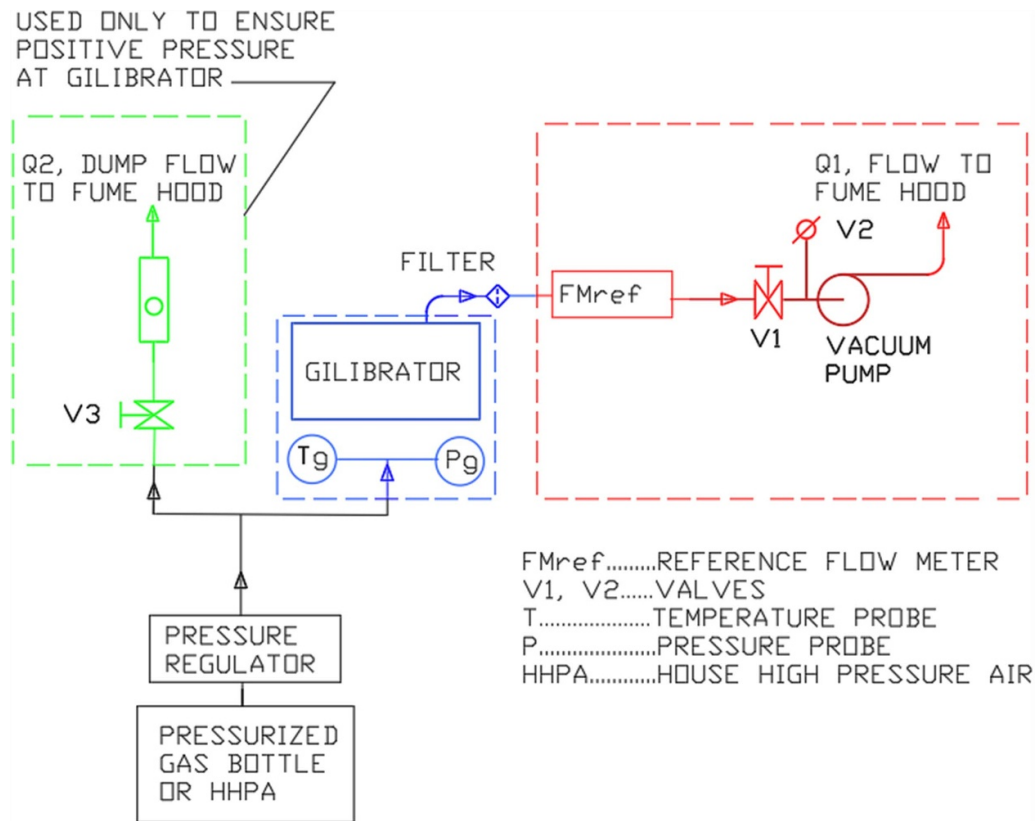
USED ONLY TO ENSURE POSITIVE PRESSURE AT GILIBRATOR

Q2, DUMP FLOW TO FUME HOOD

V3

FILTER

GILIBRATOR

Tg

Pg

FMref

V1

V2

Q1, FLOW TO FUME HOOD

VACUUM PUMP

PRESSURE REGULATOR

PRESSURIZED GAS BOTTLE OR HHPA

FMref.........REFERENCE FLOW METER
V1, V2......VALVES
T....................TEMPERATURE PROBE
P....................PRESSURE PROBE
HHPA............HOUSE HIGH PRESSURE AIR